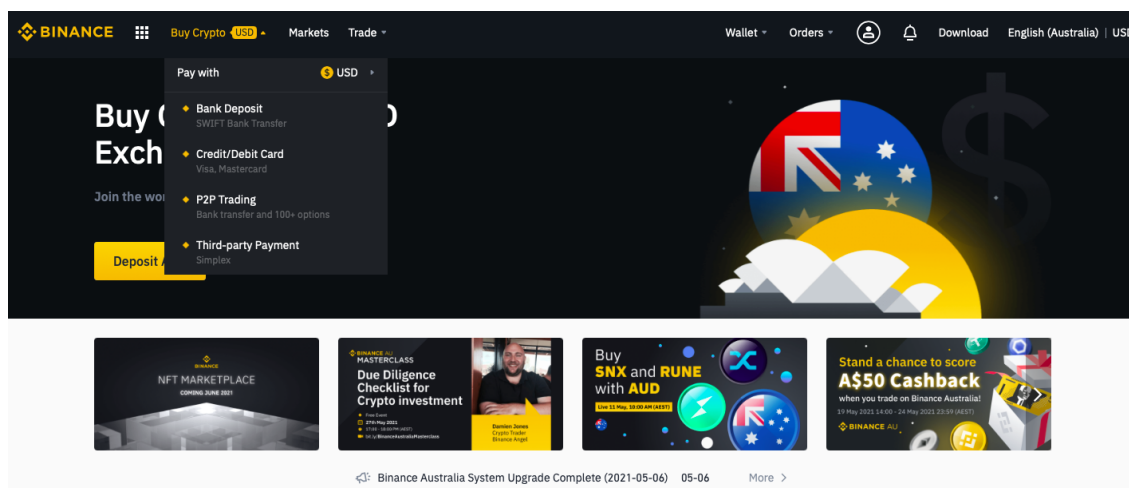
BINANCE Buy Crypto USD Markets Trade Wallet Orders Download English (Australia) | USD

Pay with USD

Bank Deposit
SWIFT Bank Transfer

Credit/Debit Card
Visa, Mastercard

P2P Trading
Bank transfer and 100+ options

Third-party Payment
Simplex

Buy C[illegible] D
Exch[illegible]

Join the wor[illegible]

Deposit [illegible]

BINANCE
NFT MARKETPLACE
COMING JUNE 2021

BINANCE AU MASTERCLASS
Due Diligence Checklist for Crypto investment
Free Event
27th May 2021
17:00 - 18:00 PM (AEST)
bit.ly/BinanceAustraliaMasterclass
Damien Jones
Crypto Trader
Binance Angel

Buy SNX and RUNE with AUD
Live 11 May, 10:00 AM (AEST)

Stand a chance to score A$50 Cashback
when you trade on Binance Australia!
19 May 2021 14:00 - 24 May 2021 23:59 (AEST)
BINANCE AU

Binance Australia System Upgrade Complete (2021-05-06) 05-06 More